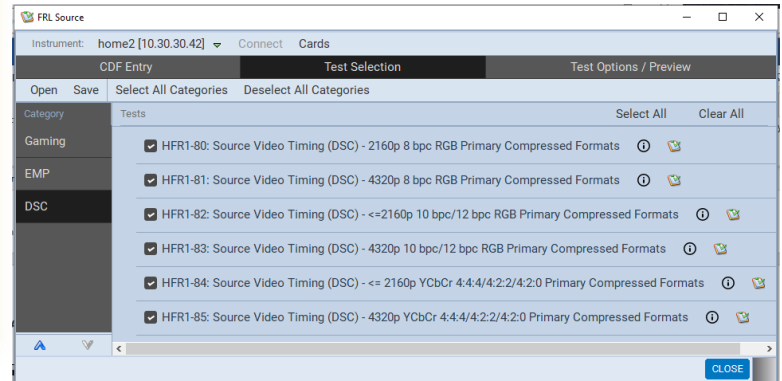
FRL Source

Instrument: home2 [10.30.30.42] Connect Cards

CDF Entry | Test Selection | Test Options / Preview

Open Save Select All Categories Deselect All Categories

Category
Gaming
EMP
DSC

Tests Select All Clear All

HFR1-80: Source Video Timing (DSC) - 2160p 8 bpc RGB Primary Compressed Formats
HFR1-81: Source Video Timing (DSC) - 4320p 8 bpc RGB Primary Compressed Formats
HFR1-82: Source Video Timing (DSC) - <=2160p 10 bpc/12 bpc RGB Primary Compressed Formats
HFR1-83: Source Video Timing (DSC) - 4320p 10 bpc/12 bpc RGB Primary Compressed Formats
HFR1-84: Source Video Timing (DSC) - <= 2160p YCbCr 4:4:4/4:2:2/4:2:0 Primary Compressed Formats
HFR1-85: Source Video Timing (DSC) - 4320p YCbCr 4:4:4/4:2:2/4:2:0 Primary Compressed Formats

CLOSE